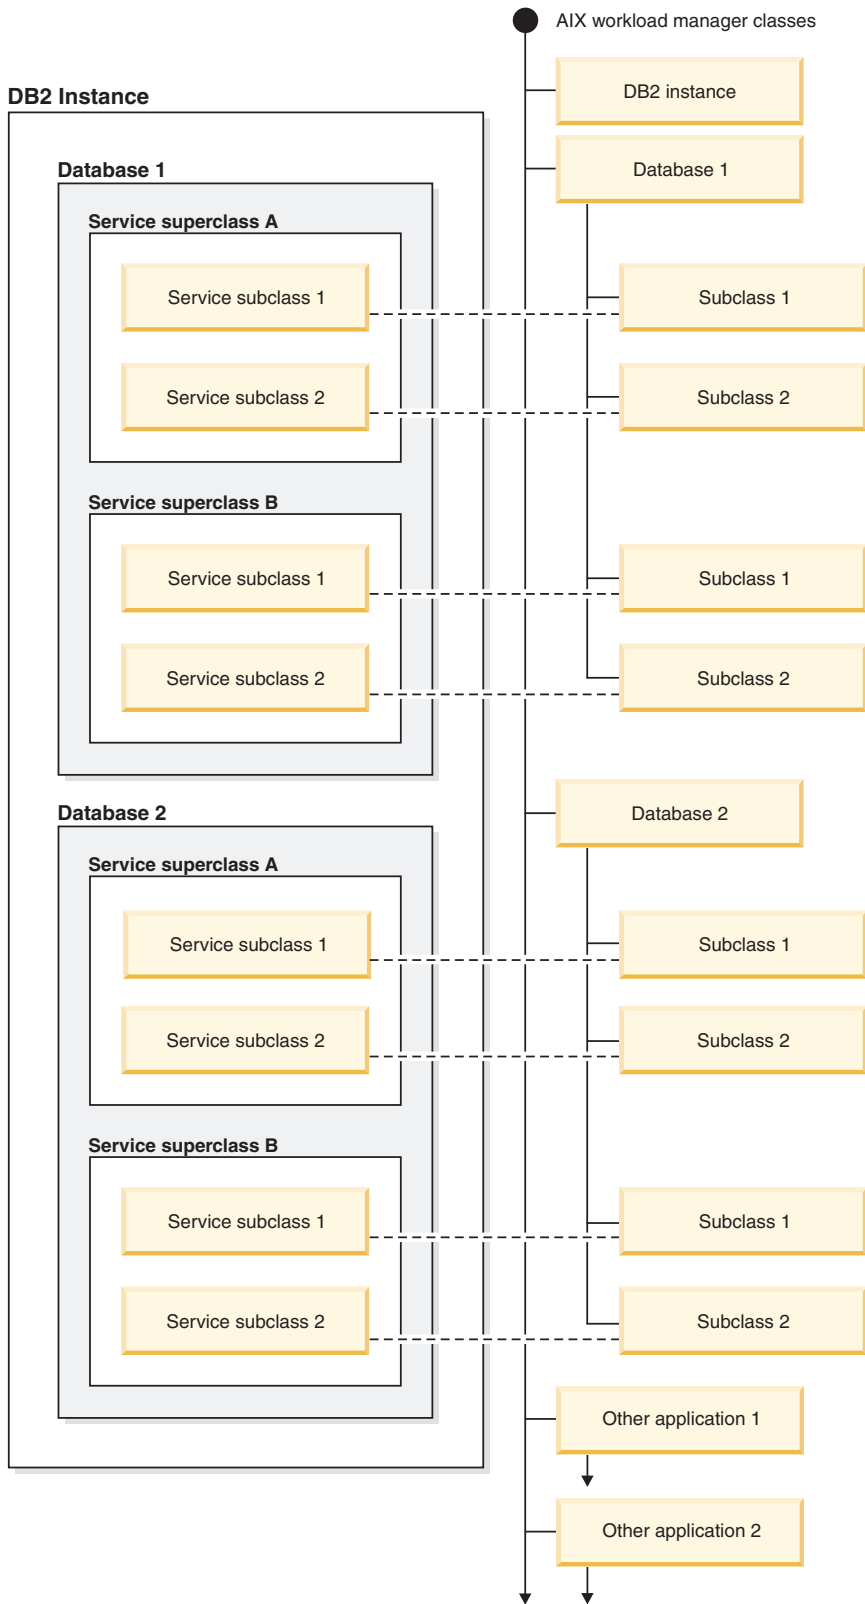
AIX workload manager classes

DB2 Instance

DB2 instance

Database 1

Database 1

Service superclass A

Service subclass 1

Subclass 1

Service subclass 2

Subclass 2

Service superclass B

Service subclass 1

Subclass 1

Service subclass 2

Subclass 2

Database 2

Database 2

Service superclass A

Service subclass 1

Subclass 1

Service subclass 2

Subclass 2

Service superclass B

Service subclass 1

Subclass 1

Service subclass 2

Subclass 2

Other application 1

Other application 2